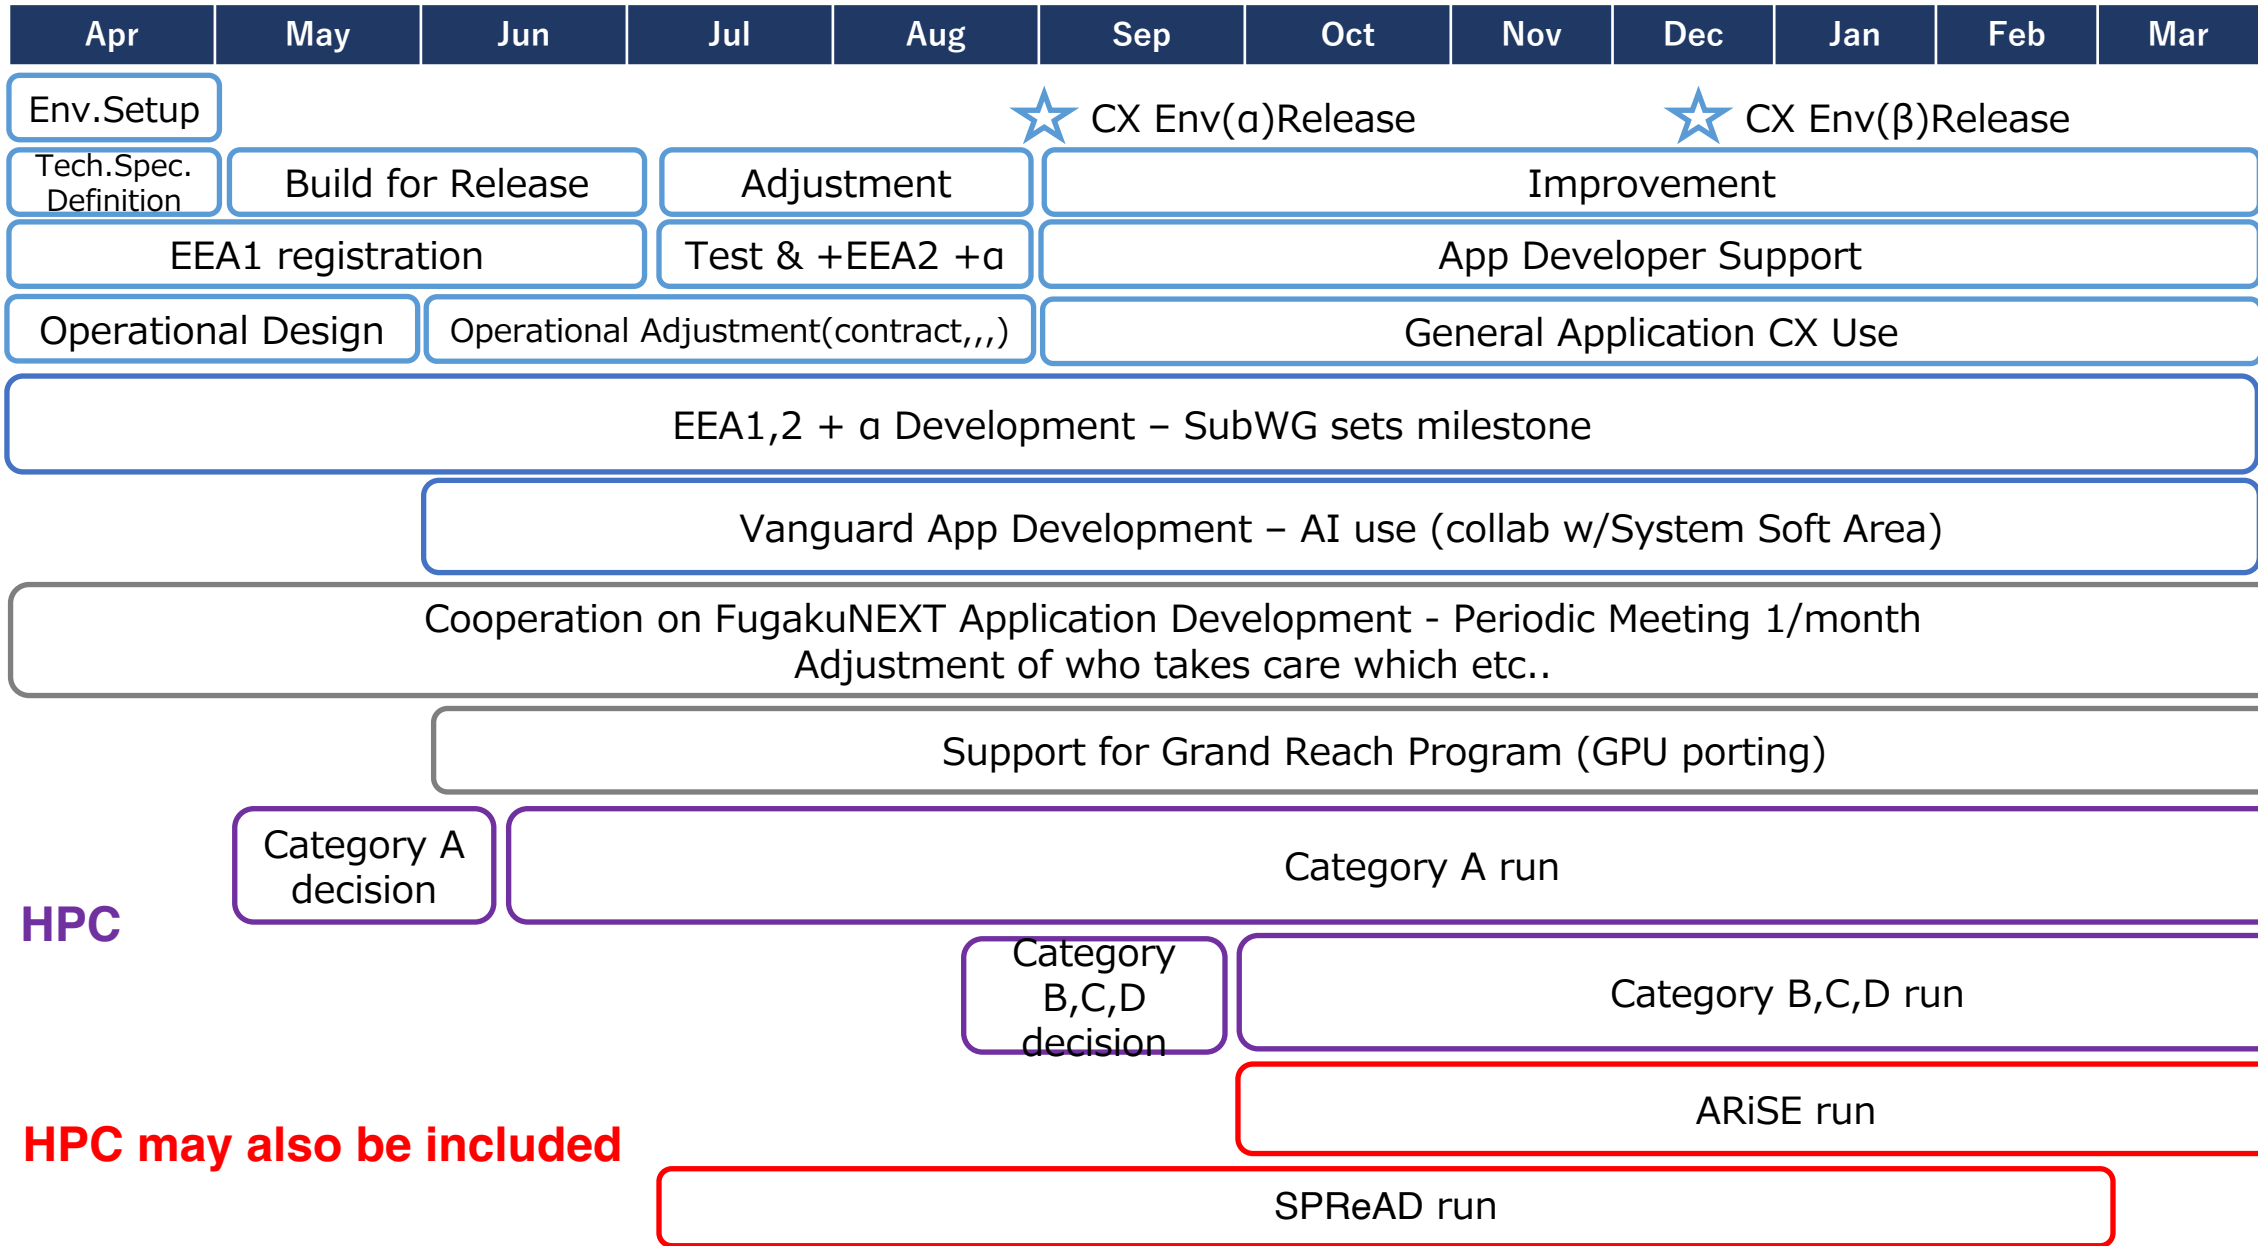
| Apr | May | Jun | Jul | Aug | Sep | Oct | Nov | Dec | Jan | Feb | Mar |
|---|---|---|---|---|---|---|---|---|---|---|---|

Env.Setup

☆ CX Env(α)Release

☆ CX Env(β)Release

Tech.Spec. Definition

Build for Release

Adjustment

Improvement

EEA1 registration

Test & +EEA2 +α

App Developer Support

Operational Design

Operational Adjustment(contract,,,)

General Application CX Use

EEA1,2 + α Development – SubWG sets milestone

Vanguard App Development – AI use (collab w/System Soft Area)

Cooperation on FugakuNEXT Application Development - Periodic Meeting 1/month
Adjustment of who takes care which etc..

Support for Grand Reach Program (GPU porting)

HPC

Category A decision

Category A run

Category B,C,D decision

Category B,C,D run

ARiSE run

HPC may also be included

SPReAD run